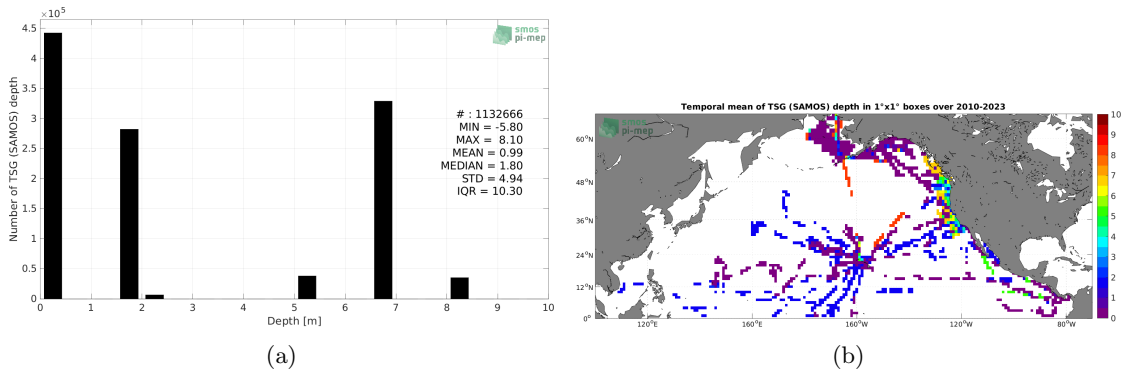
$\times 10^5$
4.5
4
3.5
3
2.5
2
1.5
1
0.5
0
Number of TSG (SAMOS) depth
0 1 2 3 4 5 6 7 8 9 10
Depth [m]
smos pi-mep

# : 1132666
MIN = -5.80
MAX = 8.10
MEAN = 0.99
MEDIAN = 1.80
STD = 4.94
IQR = 10.30

(a)

Temporal mean of TSG (SAMOS) depth in 1°x1° boxes over 2010-2023
smos pi-mep
60°N
48°N
36°N
24°N
12°N
0°
120°E
160°E
160°W
120°W
80°W
10
9
8
7
6
5
4
3
2
1
0

(b)